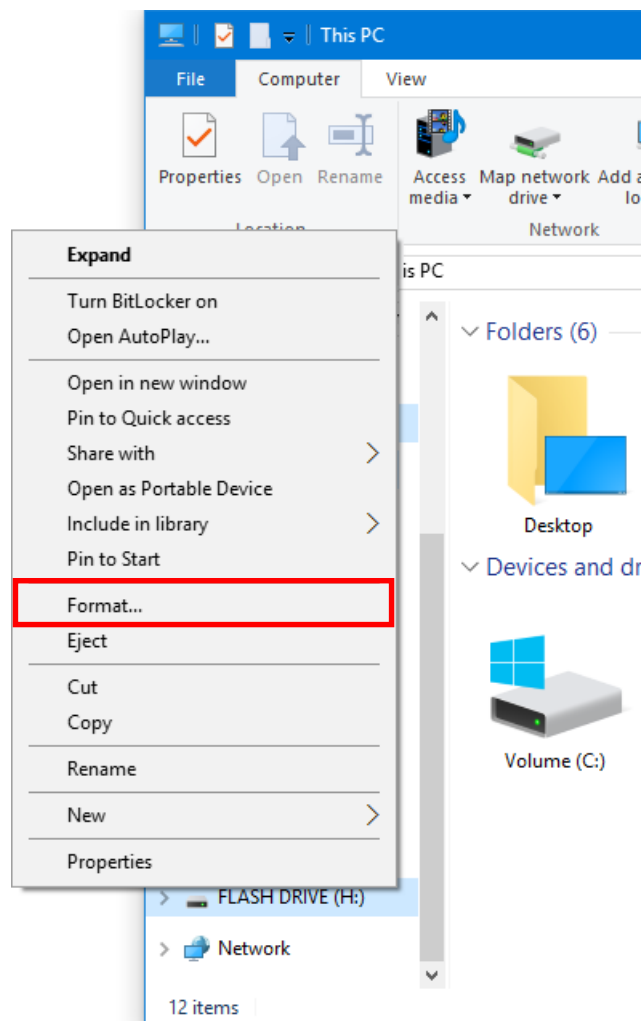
This PC

File Computer View

Properties Open Rename

Location

Access media Map network drive Add a lo

Network

is PC

Expand

Turn BitLocker on
Open AutoPlay...

Open in new window
Pin to Quick access
Share with
Open as Portable Device
Include in library
Pin to Start

Format...
Eject

Cut
Copy

Rename

New

Properties

Folders (6)

Desktop

Devices and dr

Volume (C:)

FLASH DRIVE (H:)

Network

12 items